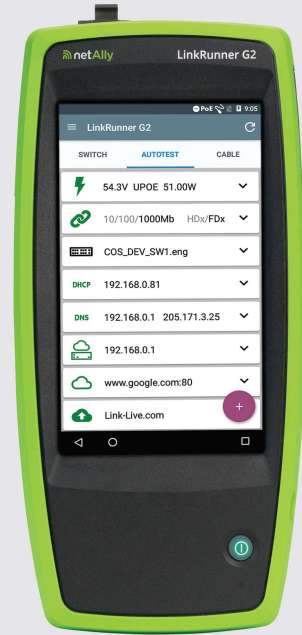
netAlly LinkRunner G2

PoE 9:05

LinkRunner G2

SWITCH AUTOTEST CABLE

54.3V UPOE 51.00W

10/100/1000Mb HDx/FDx

COS_DEV_SW1.eng

DHCP 192.168.0.81

DNS 192.168.0.1 205.171.3.25

192.168.0.1

www.google.com:80

Link-Live.com